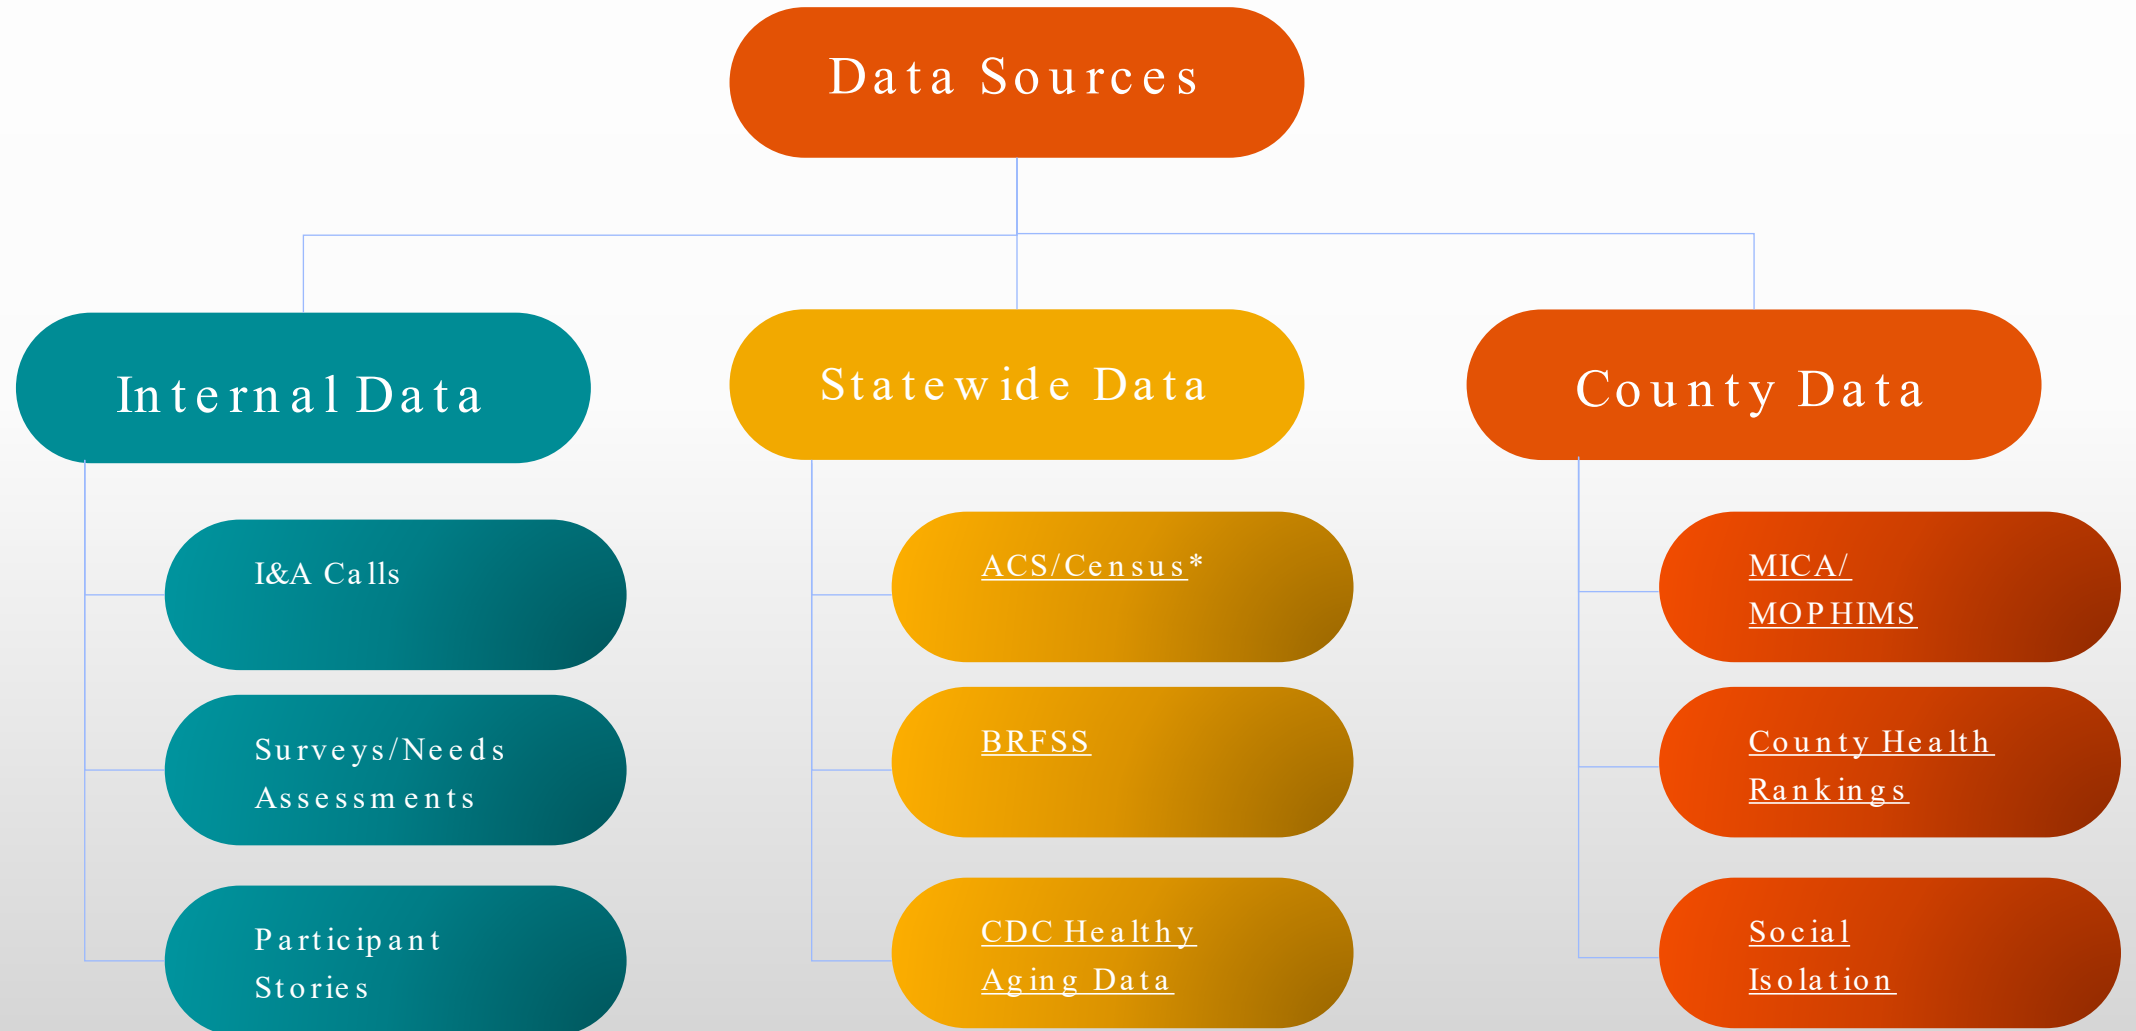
Data Sources

Internal Data

I&A Calls

Surveys/Needs Assessments

Participant Stories

Statewide Data

ACS/Census*

BRFSS

CDC Healthy Aging Data

County Data

MICA/ MOPHIMS

County Health Rankings

Social Isolation